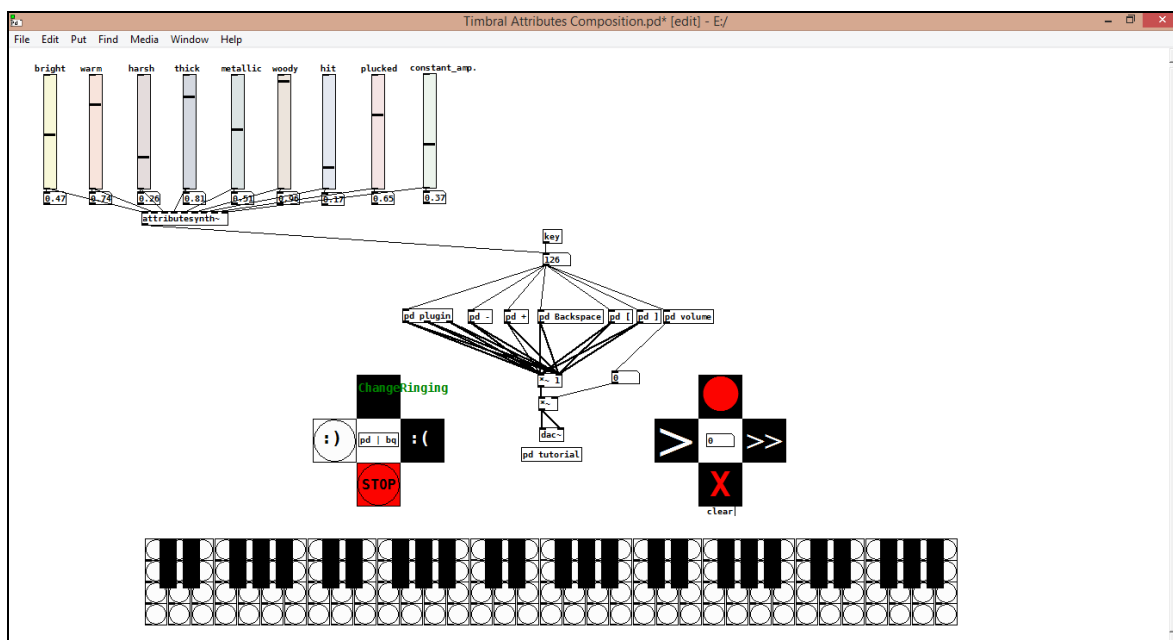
Timbral Attributes Composition.pd* [edit] - E:/

File Edit Put Find Media Window Help

bright warm harsh thick metallic woody hit plucked constant_amp.

0.47 0.74 0.26 0.81 0.51 0.98 0.17 0.65 0.37

attributesynth~

key

126

pd plugin pd - pd + pd Backspace pd [ pd ] pd volume

*~ 1

0

*~

dac~

pd tutorial

ChangeRinging

:)

pd | bq

:(

STOP

0

>

>>

X

clear